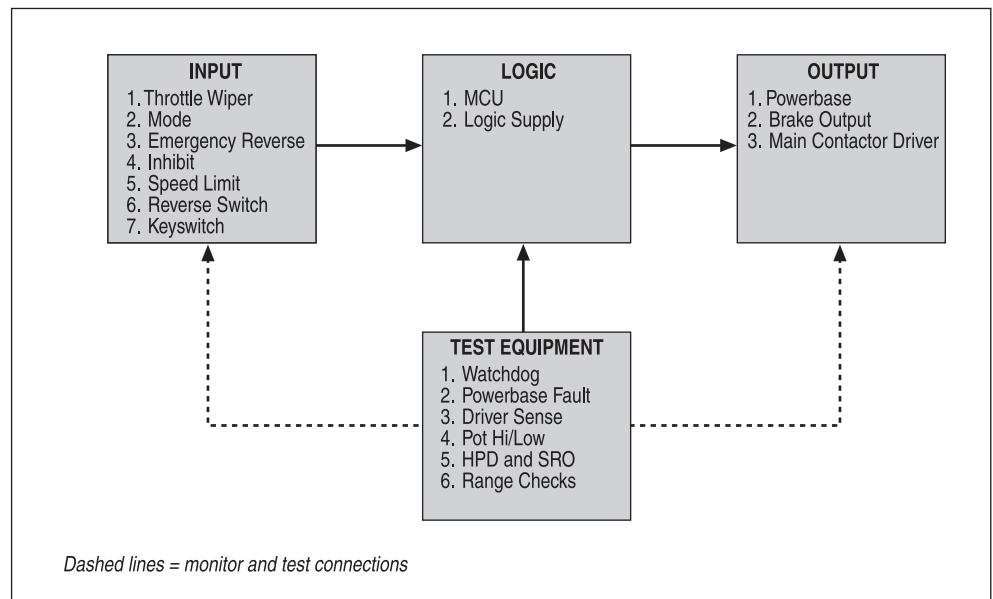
INPUT
1. Throttle Wiper
2. Mode
3. Emergency Reverse
4. Inhibit
5. Speed Limit
6. Reverse Switch
7. Keyswitch

LOGIC
1. MCU
2. Logic Supply

OUTPUT
1. Powerbase
2. Brake Output
3. Main Contactor Driver

TEST EQUIPMENT
1. Watchdog
2. Powerbase Fault
3. Driver Sense
4. Pot Hi/Low
5. HPD and SRO
6. Range Checks

Dashed lines = monitor and test connections